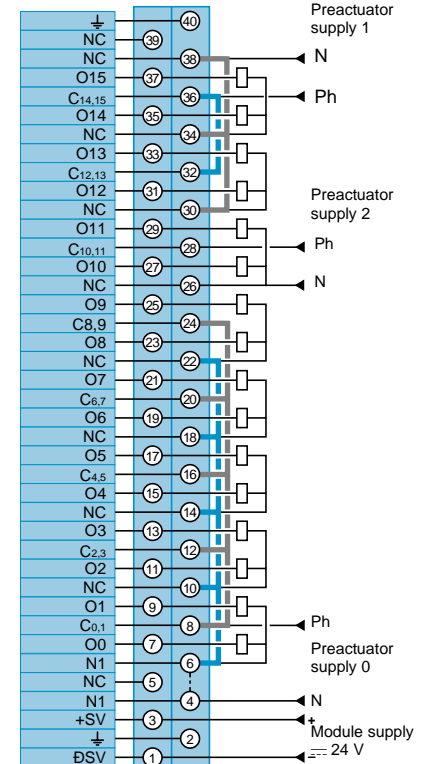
Preactuator supply 1

N

Ph

Preactuator supply 2

Ph

N

Ph

Preactuator supply 0

N

Module supply $\overline{\overline{\phantom{x}}}$ 24 V

| | |
|---|---|
| ⏚ | 40 |
| NC | 39 |
| NC | 38 |
| O15 | 37 |
| C14,15 | 36 |
| O14 | 35 |
| NC | 34 |
| O13 | 33 |
| C12,13 | 32 |
| O12 | 31 |
| NC | 30 |
| O11 | 29 |
| C10,11 | 28 |
| O10 | 27 |
| NC | 26 |
| O9 | 25 |
| C8,9 | 24 |
| O8 | 23 |
| NC | 22 |
| O7 | 21 |
| C6,7 | 20 |
| O6 | 19 |
| NC | 18 |
| O5 | 17 |
| C4,5 | 16 |
| O4 | 15 |
| NC | 14 |
| O3 | 13 |
| C2,3 | 12 |
| O2 | 11 |
| NC | 10 |
| O1 | 9 |
| C0,1 | 8 |
| O0 | 7 |
| N1 | 6 |
| NC | 5 |
| N1 | 4 |
| +SV | 3 |
| ⏚ | 2 |
| ÐSV | 1 |